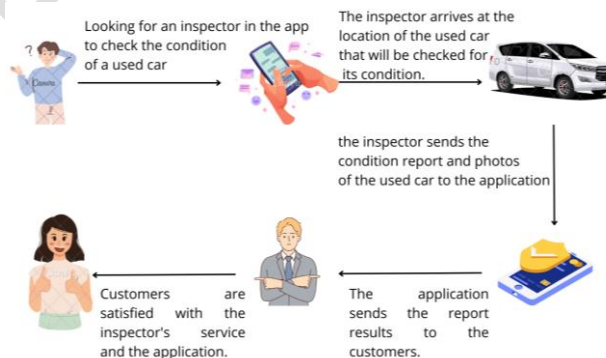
Looking for an inspector in the app to check the condition of a used car

The inspector arrives at the location of the used car that will be checked for its condition.

the inspector sends the condition report and photos of the used car to the application

The application sends the report results to the customers.

Customers are satisfied with the inspector's service and the application.